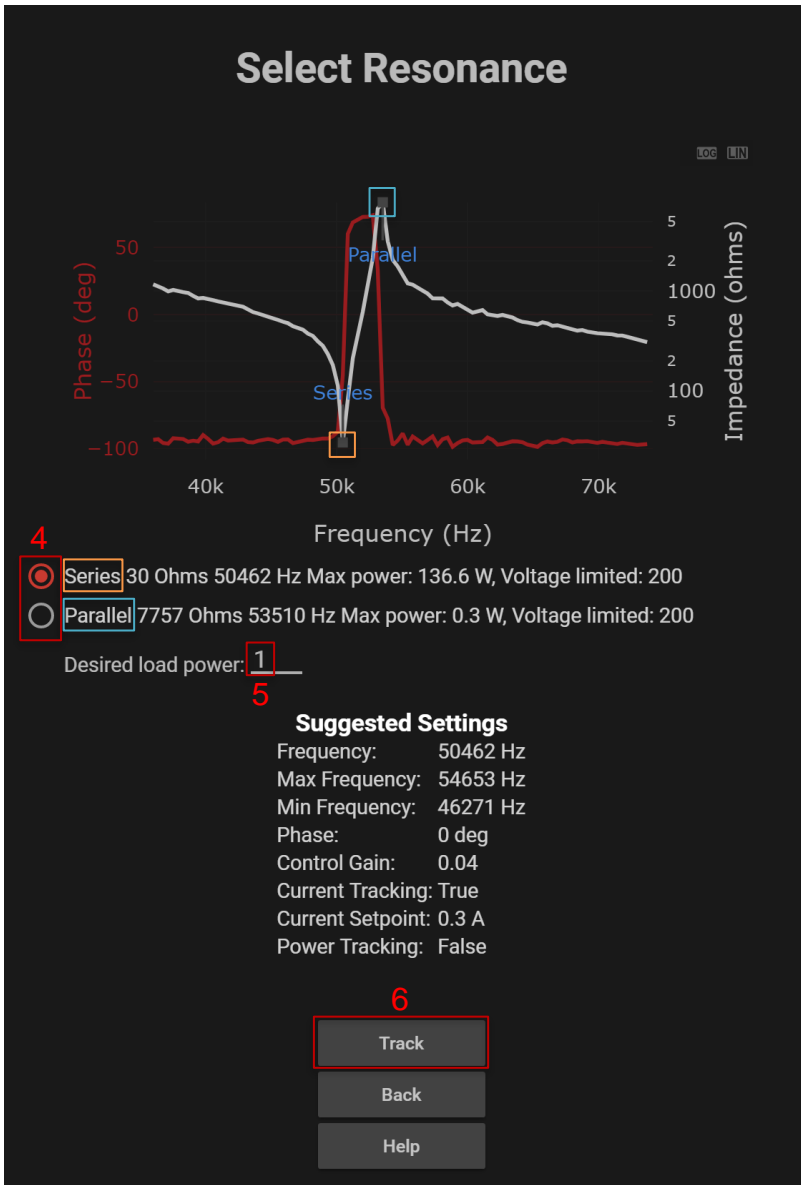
Select Resonance

LOG LIN

Phase (deg)

50
0
−50
−100

Impedance (ohms)

5
2
1000
5
2
100
5

Parallel

Series

40k 50k 60k 70k

Frequency (Hz)

4

Series 30 Ohms 50462 Hz Max power: 136.6 W, Voltage limited: 200

Parallel 7757 Ohms 53510 Hz Max power: 0.3 W, Voltage limited: 200

Desired load power: 1

5

Suggested Settings

| | |
|---|---|
| Frequency: | 50462 Hz |
| Max Frequency: | 54653 Hz |
| Min Frequency: | 46271 Hz |
| Phase: | 0 deg |
| Control Gain: | 0.04 |
| Current Tracking: | True |
| Current Setpoint: | 0.3 A |
| Power Tracking: | False |

6

Track

Back

Help